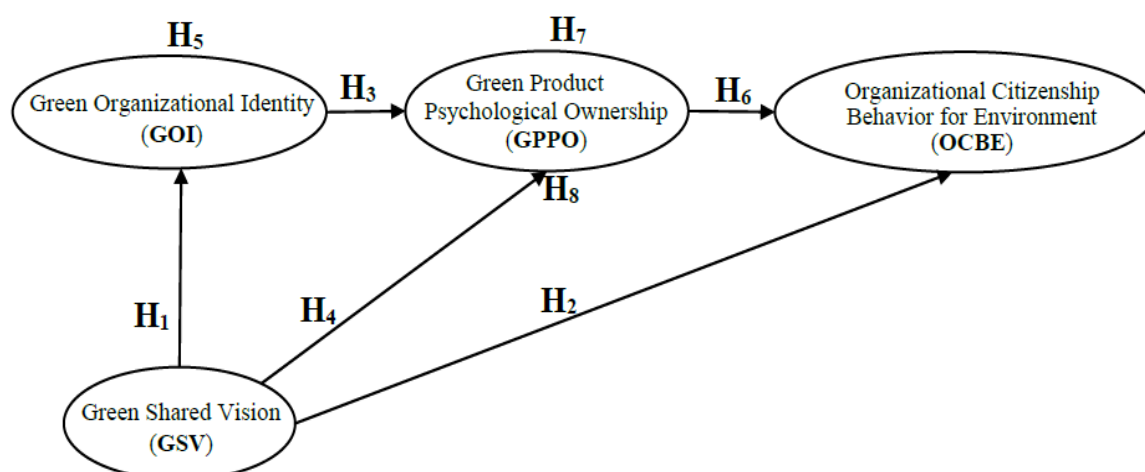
$H_5$

Green Organizational Identity (GOI)

$H_3$

$H_7$

Green Product Psychological Ownership (GPPO)

$H_6$

Organizational Citizenship Behavior for Environment (OCBE)

$H_8$

$H_1$

$H_4$

$H_2$

Green Shared Vision (GSV)